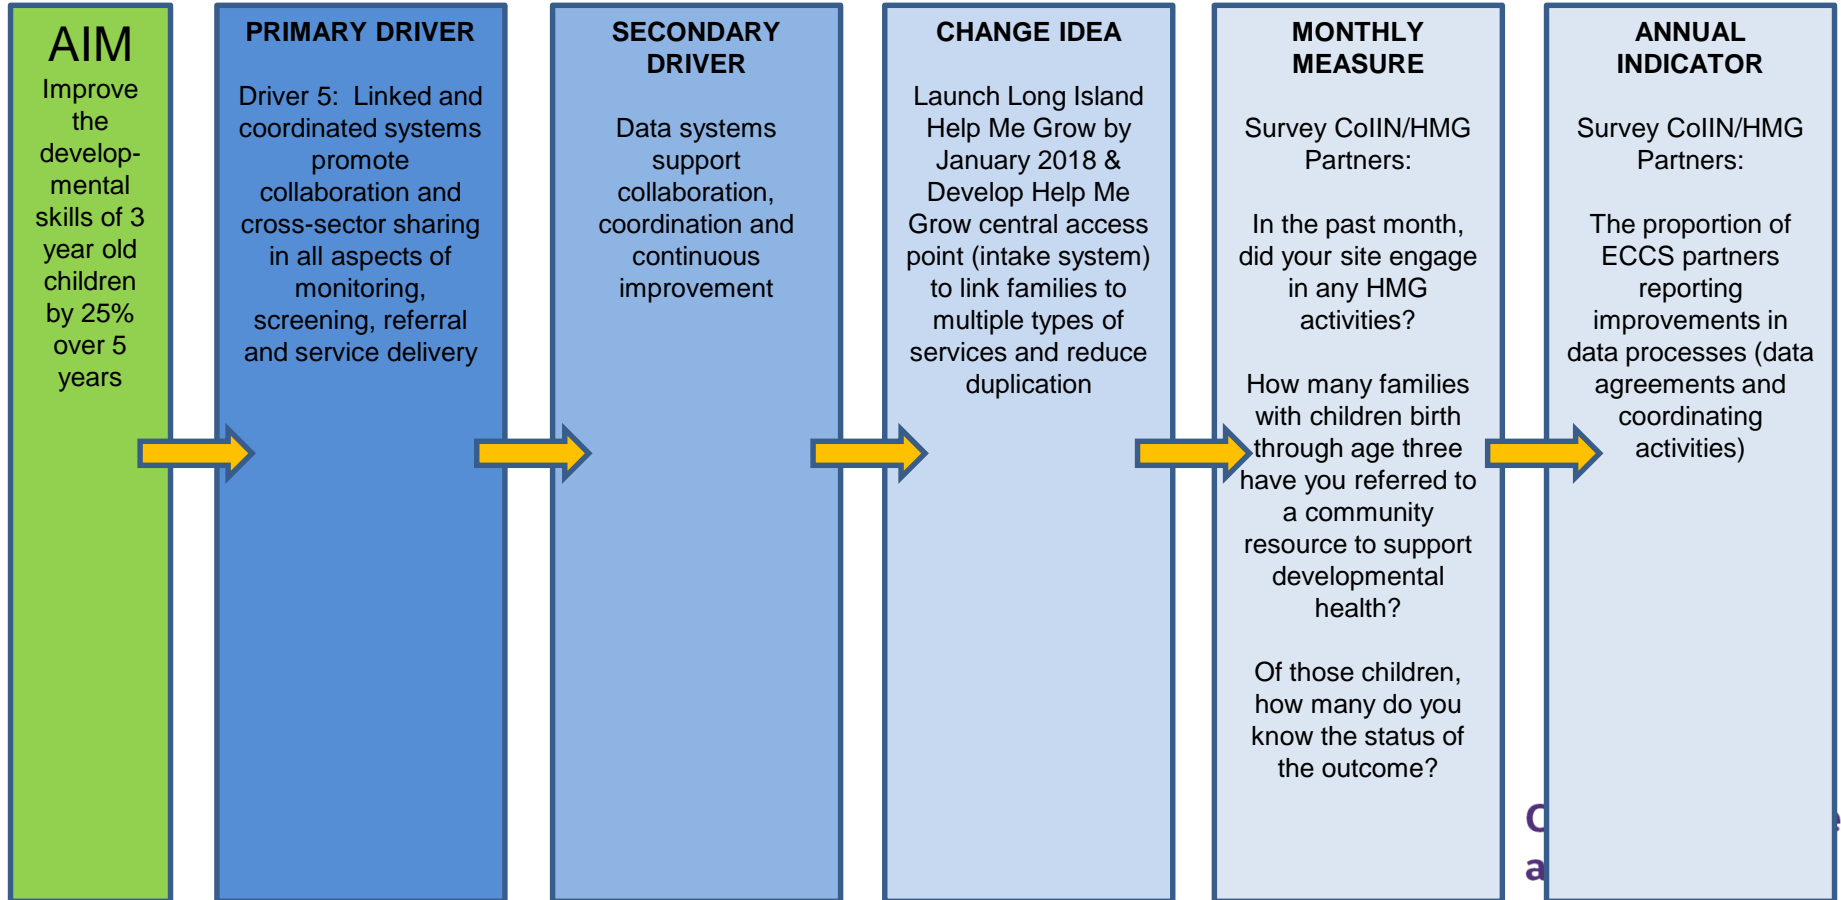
AIM
Improve the developmental skills of 3 year old children by 25% over 5 years

PRIMARY DRIVER
Driver 5: Linked and coordinated systems promote collaboration and cross-sector sharing in all aspects of monitoring, screening, referral and service delivery

SECONDARY DRIVER
Data systems support collaboration, coordination and continuous improvement

CHANGE IDEA
Launch Long Island Help Me Grow by January 2018 & Develop Help Me Grow central access point (intake system) to link families to multiple types of services and reduce duplication

MONTHLY MEASURE
Survey CoIIN/HMG Partners:

In the past month, did your site engage in any HMG activities?

How many families with children birth through age three have you referred to a community resource to support developmental health?

Of those children, how many do you know the status of the outcome?

ANNUAL INDICATOR
Survey CoIIN/HMG Partners:

The proportion of ECCS partners reporting improvements in data processes (data agreements and coordinating activities)

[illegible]